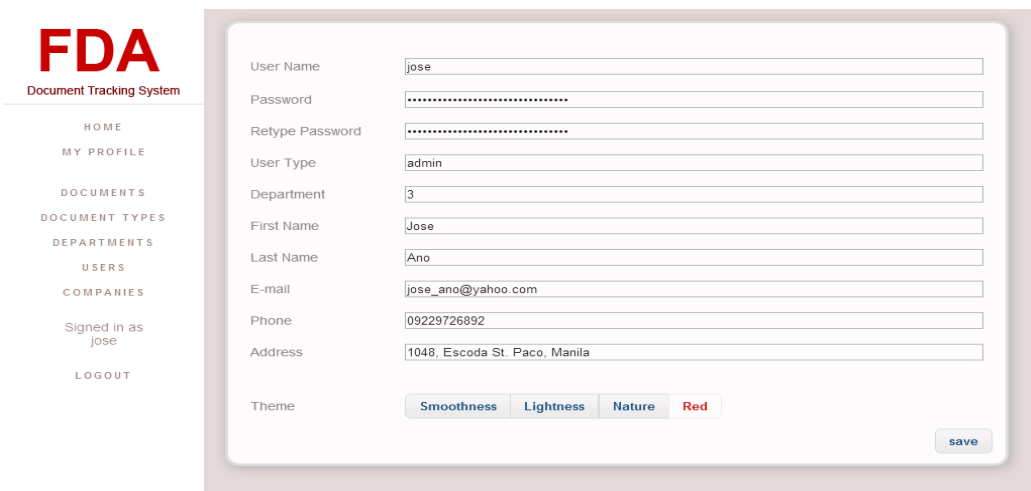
FDA
Document Tracking System

HOME
MY PROFILE

DOCUMENTS
DOCUMENT TYPES
DEPARTMENTS
USERS
COMPANIES

Signed in as jose

LOGOUT

| | |
|---|---|
| User Name | jose |
| Password | •••••••••••••••••••••••••••••••• |
| Retype Password | •••••••••••••••••••••••••••••••• |
| User Type | admin |
| Department | 3 |
| First Name | Jose |
| Last Name | Ano |
| E-mail | jose_ano@yahoo.com |
| Phone | 09229726892 |
| Address | 1048, Escoda St. Paco, Manila |

Theme
Smoothness Lightness Nature Red

save